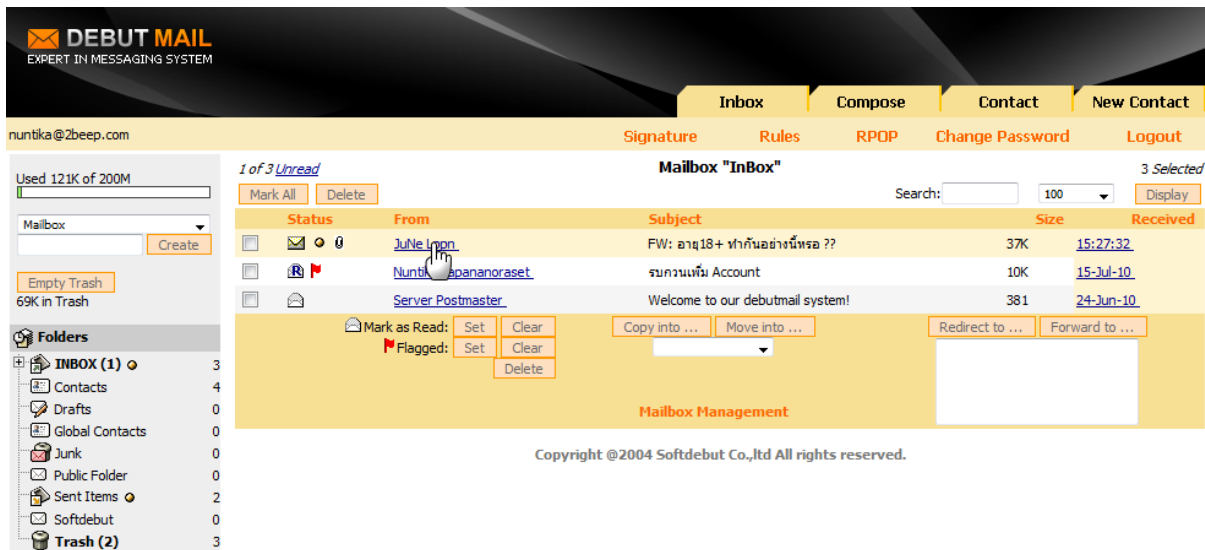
DEBUT MAIL
EXPERT IN MESSAGING SYSTEM

Inbox | Compose | Contact | New Contact

nuntika@2beep.com

Signature Rules RPOP Change Password Logout

Used 121K of 200M

Mailbox
Create

Empty Trash
69K in Trash

Folders
INBOX (1) 3
Contacts 4
Drafts 0
Global Contacts 0
Junk 0
Public Folder 0
Sent Items 2
Softdebut 0
Trash (2) 3

1 of 3 Unread

Mailbox "InBox"

3 Selected

Mark All Delete

Search: 100 Display

| | Status | From | Subject | Size | Received |
|---|---|---|---|---|---|
| | | JuNe L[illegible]n | FW: อายุ18+ ทำกันอย่างนี้หรอ ?? | 37K | 15:27:32 |
| | | Nunti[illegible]apananoraset | รบกวนเพิ่ม Account | 10K | 15-Jul-10 |
| | | Server Postmaster | Welcome to our debutmail system! | 381 | 24-Jun-10 |

Mark as Read: Set Clear
Flagged: Set Clear
Delete

Copy into ... Move into ...

Redirect to ... Forward to ...

Mailbox Management

Copyright @2004 Softdebut Co.,ltd All rights reserved.